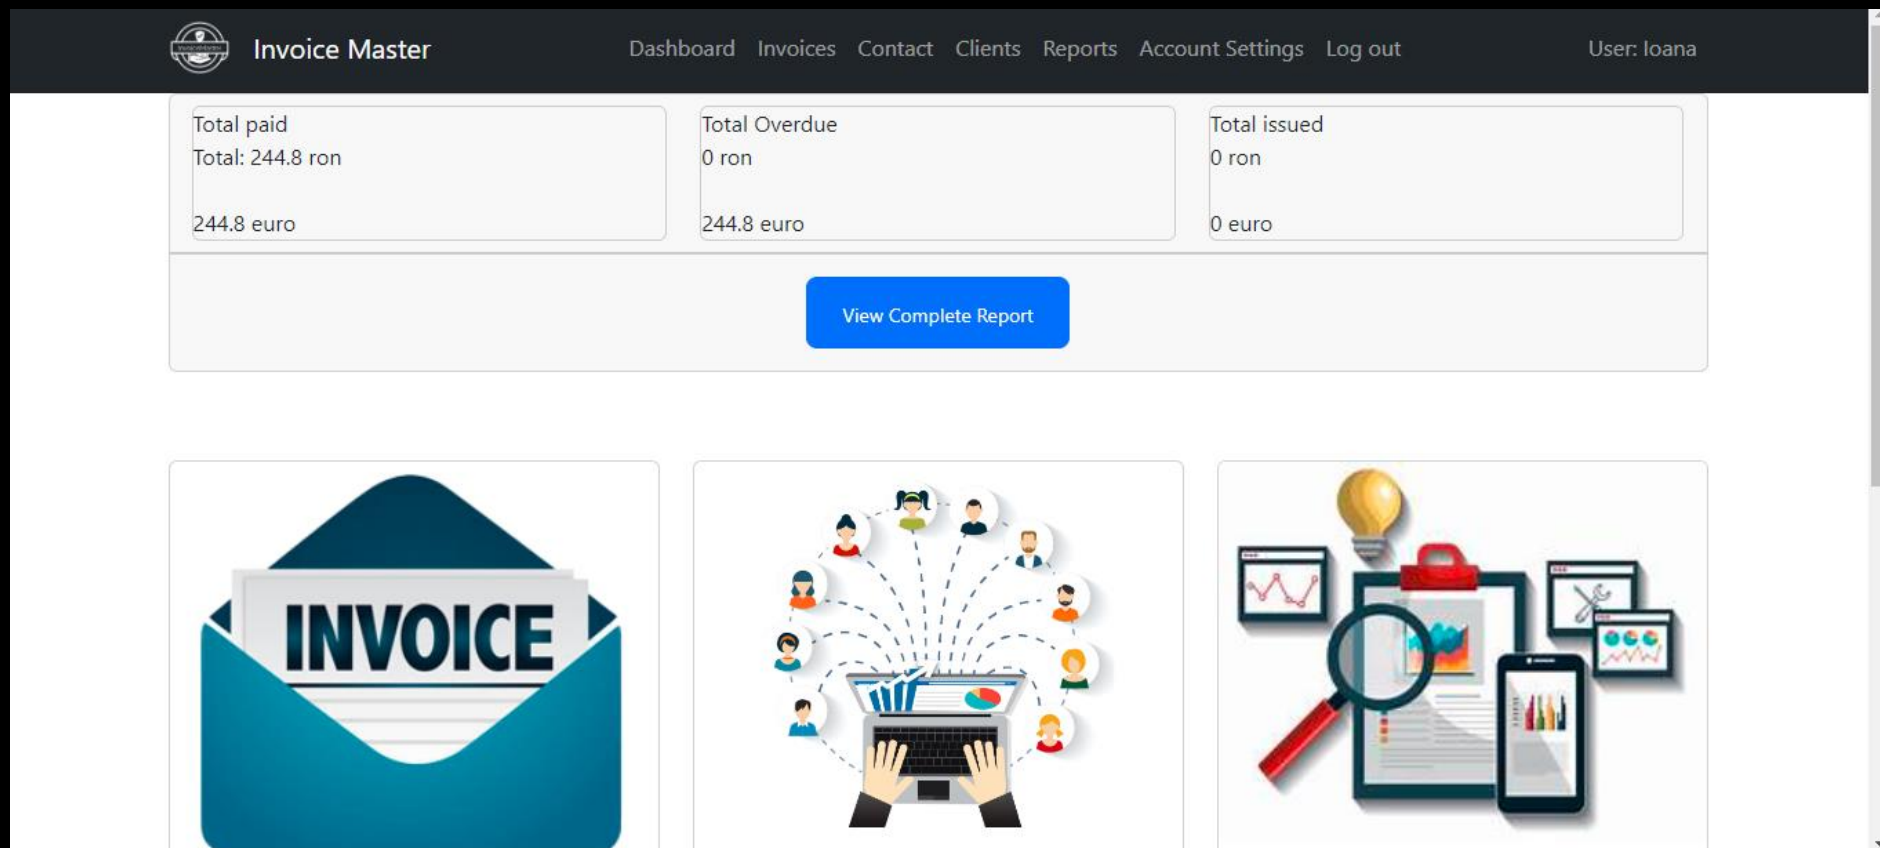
Invoice Master

Dashboard Invoices Contact Clients Reports Account Settings Log out

User: Ioana

Total paid
Total: 244.8 ron

244.8 euro

Total Overdue
0 ron

244.8 euro

Total issued
0 ron

0 euro

View Complete Report

INVOICE